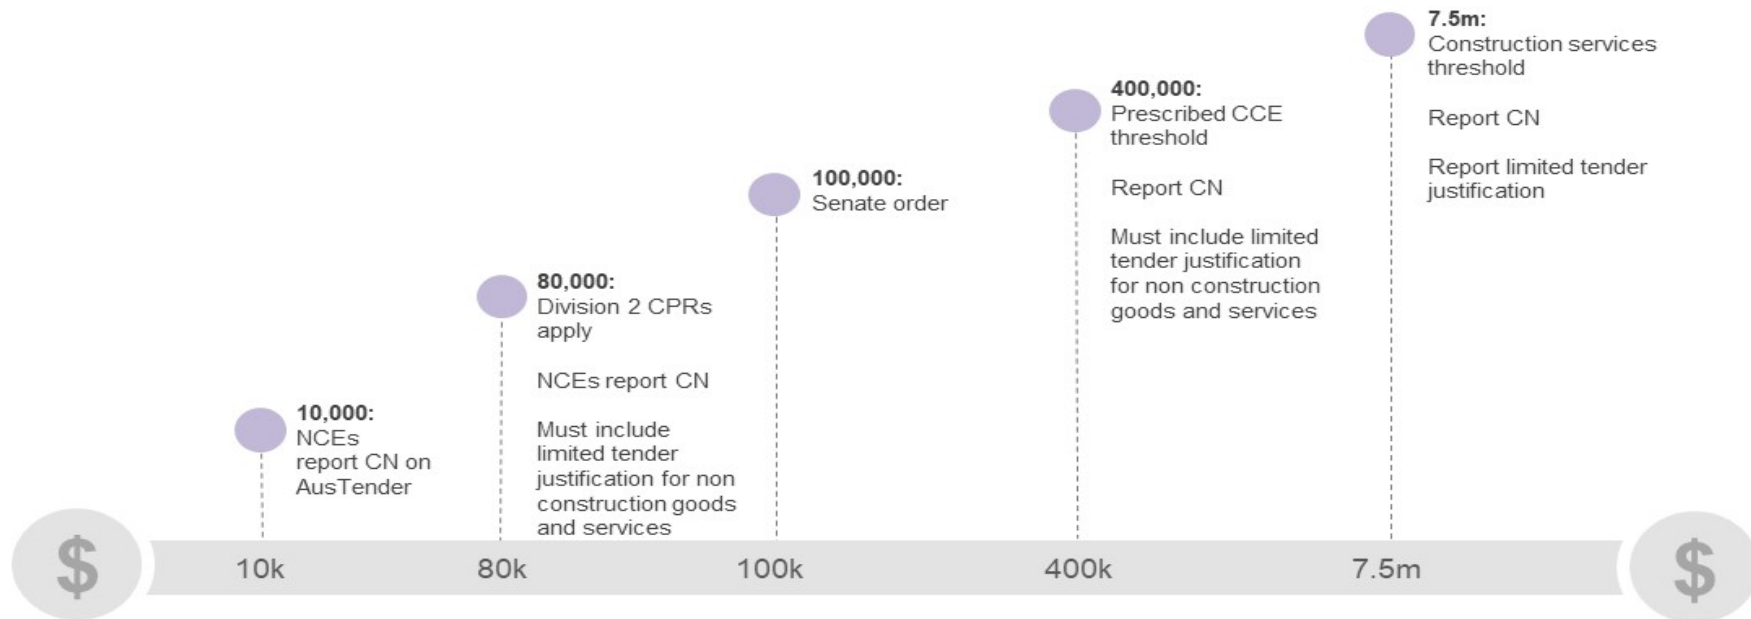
10,000:
NCEs report CN on AusTender

80,000:
Division 2 CPRs apply

NCEs report CN

Must include limited tender justification for non construction goods and services

100,000:
Senate order

400,000:
Prescribed CCE threshold

Report CN

Must include limited tender justification for non construction goods and services

7.5m:
Construction services threshold

Report CN

Report limited tender justification

$ 10k 80k 100k 400k 7.5m $